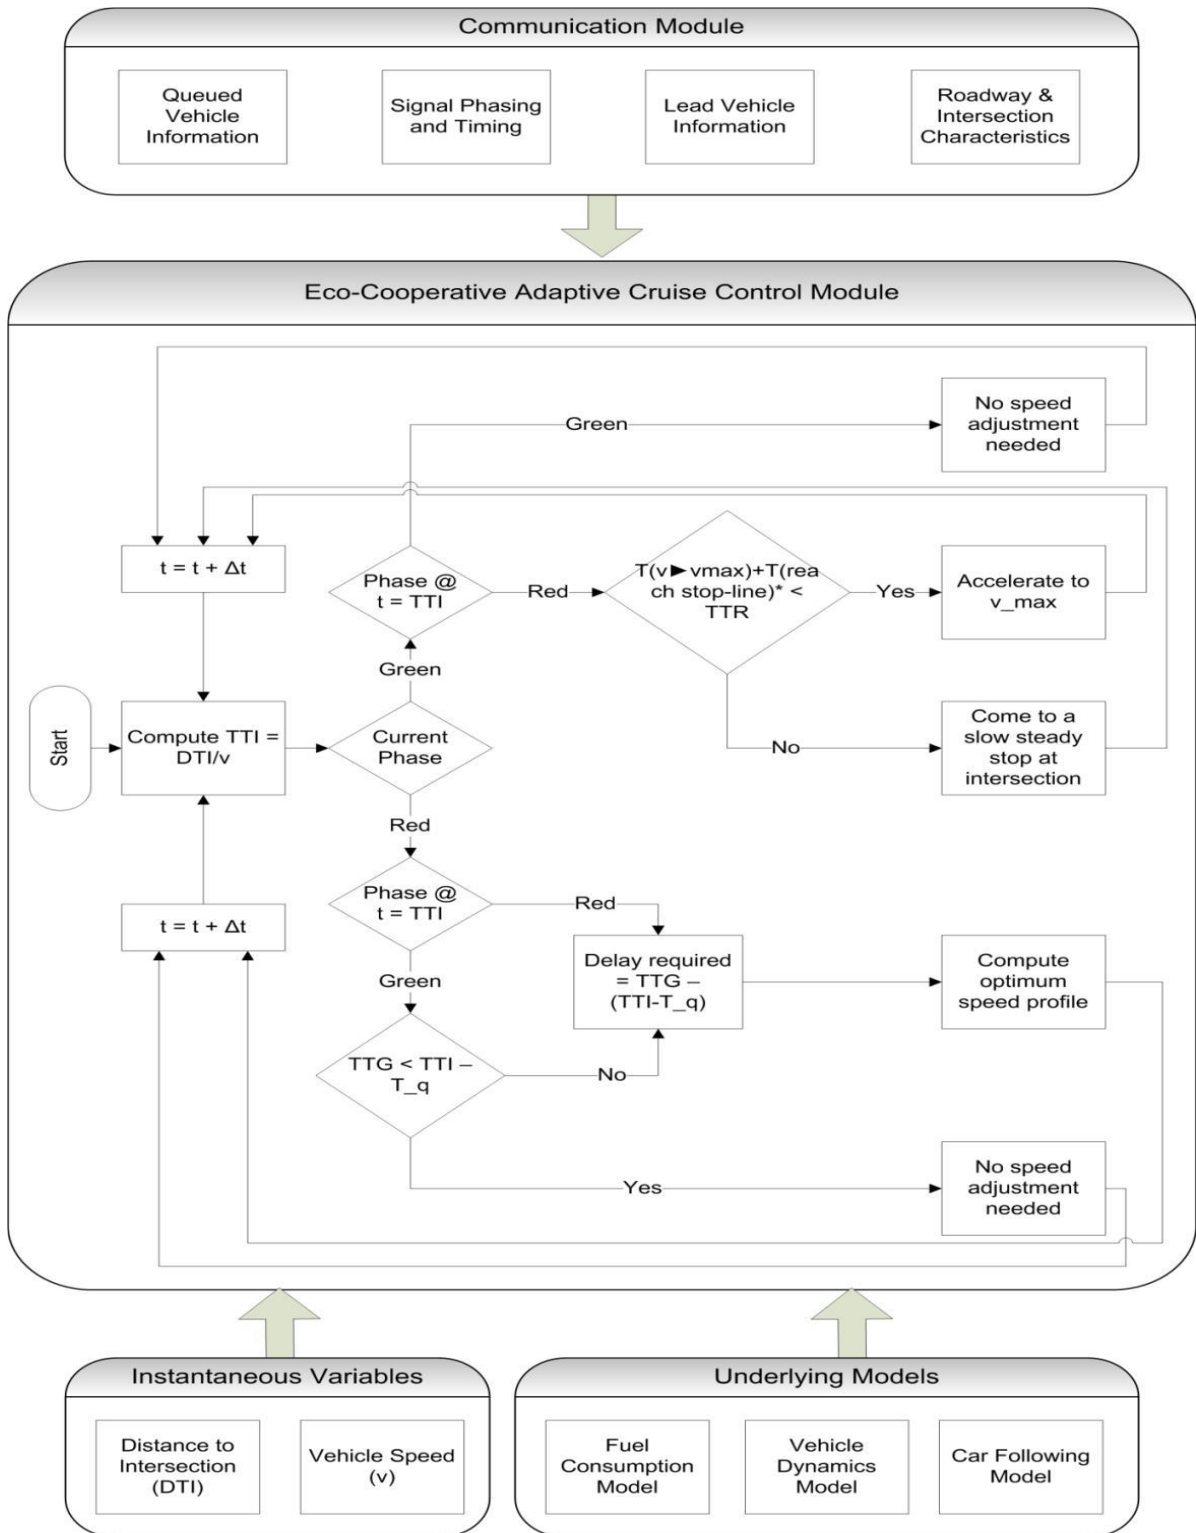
Communication Module

Queued Vehicle Information

Signal Phasing and Timing

Lead Vehicle Information

Roadway & Intersection Characteristics

Eco-Cooperative Adaptive Cruise Control Module

Green

No speed adjustment needed

$t = t + \Delta t$

Phase @ t = TTI

Red

T(v►vmax)+T(reach stop-line)* < TTR

Yes

Accelerate to v_max

Green

Start

Compute TTI = DTI/v

Current Phase

No

Come to a slow steady stop at intersection

Red

Phase @ t = TTI

Red

$t = t + \Delta t$

Delay required = TTG – (TTI-T_q)

Compute optimum speed profile

Green

TTG < TTI – T_q

No

Yes

No speed adjustment needed

Instantaneous Variables

Distance to Intersection (DTI)

Vehicle Speed (v)

Underlying Models

Fuel Consumption Model

Vehicle Dynamics Model

Car Following Model